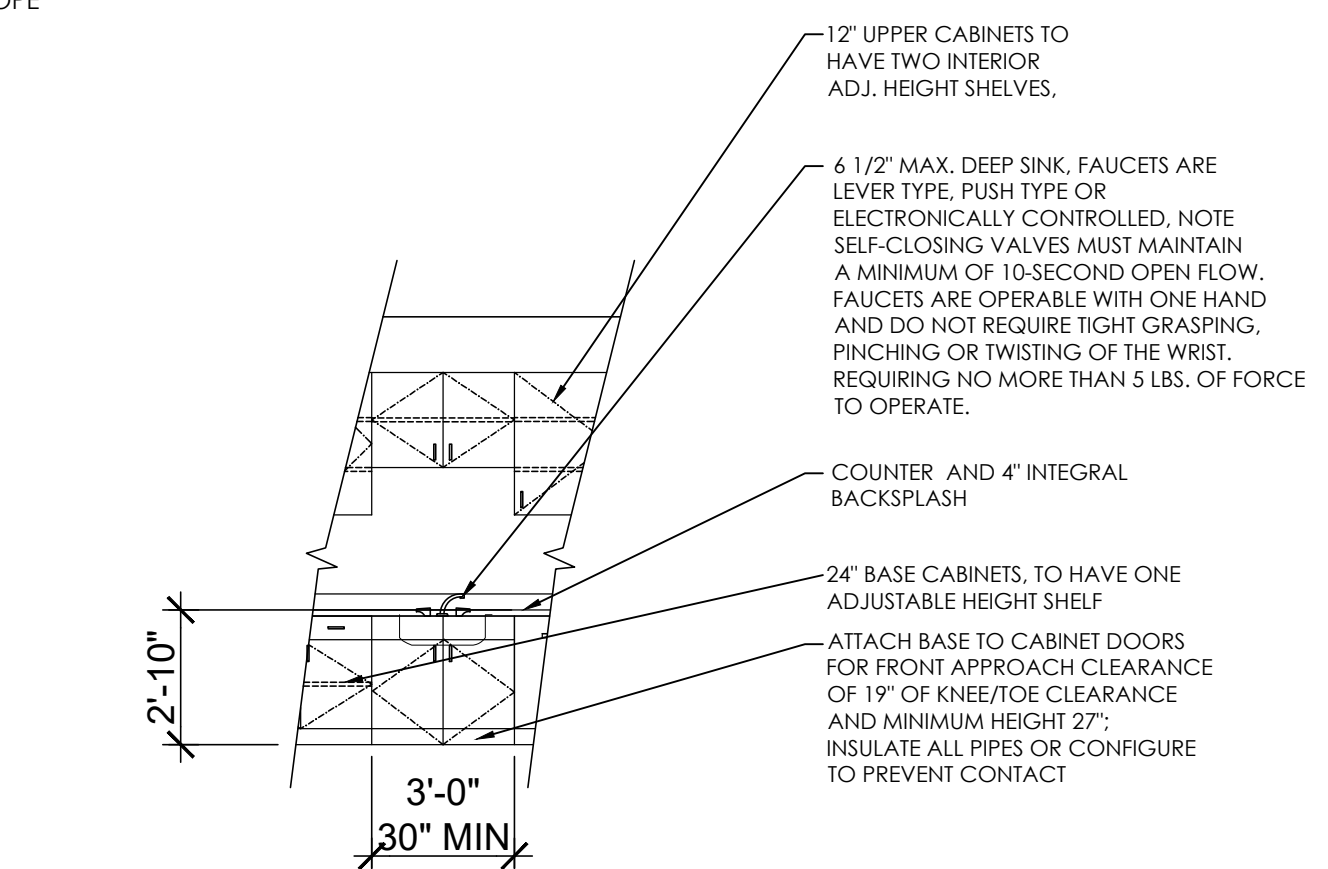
OPE

12" UPPER CABINETS TO HAVE TWO INTERIOR ADJ. HEIGHT SHELVES,

6 1/2" MAX. DEEP SINK, FAUCETS ARE LEVER TYPE, PUSH TYPE OR ELECTRONICALLY CONTROLLED, NOTE SELF-CLOSING VALVES MUST MAINTAIN A MINIMUM OF 10-SECOND OPEN FLOW. FAUCETS ARE OPERABLE WITH ONE HAND AND DO NOT REQUIRE TIGHT GRASPING, PINCHING OR TWISTING OF THE WRIST. REQUIRING NO MORE THAN 5 LBS. OF FORCE TO OPERATE.

COUNTER AND 4" INTEGRAL BACKSPLASH

24" BASE CABINETS, TO HAVE ONE ADJUSTABLE HEIGHT SHELF

ATTACH BASE TO CABINET DOORS FOR FRONT APPROACH CLEARANCE OF 19" OF KNEE/TOE CLEARANCE AND MINIMUM HEIGHT 27"; INSULATE ALL PIPES OR CONFIGURE TO PREVENT CONTACT

2'-10"

3'-0"

30" MIN